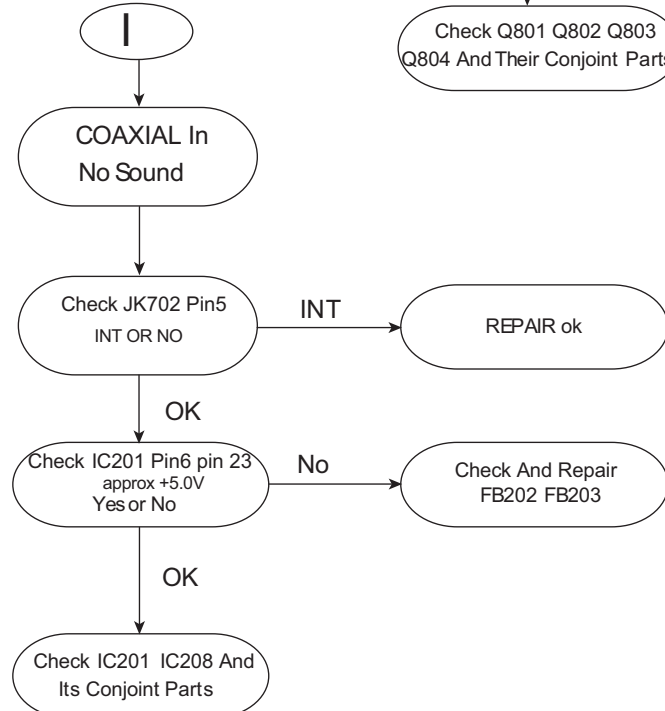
I

Check Q801 Q802 Q803 Q804 And Their Conjoint Parts

COAXIAL In No Sound

Check JK702 Pin5 INT OR NO

INT

REPAIR ok

OK

Check IC201 Pin6 pin 23 approx +5.0V Yes or No

No

Check And Repair FB202 FB203

OK

Check IC201 IC208 And Its Conjoint Parts